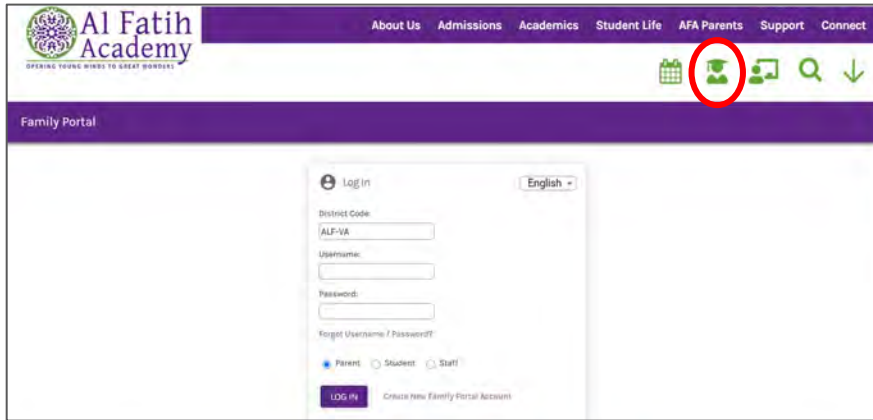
Al Fatih Academy
OPENING YOUNG MINDS TO GREAT WONDERS

About Us Admissions Academics Student Life AFA Parents Support Connect

Family Portal

Log in

English

District Code:

ALF-VA

Username:

Password:

Forgot Username / Password?

Parent Student Staff

LOG IN

Create New Family Portal Account